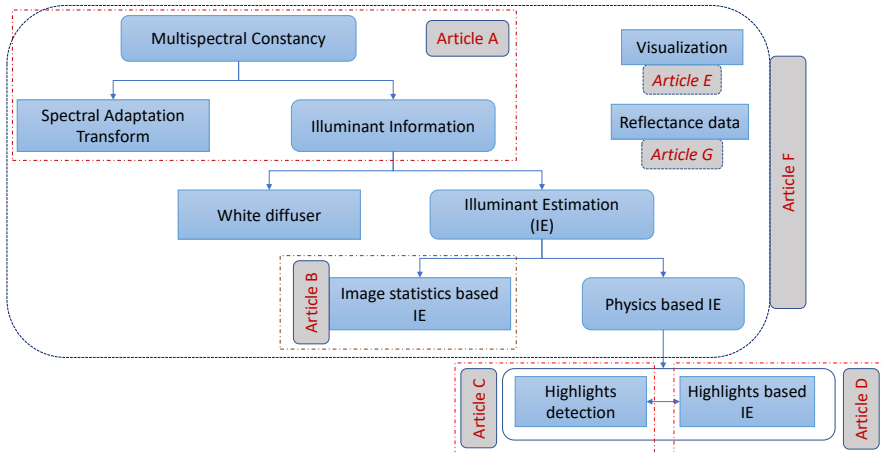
Multispectral Constancy

Article A

Spectral Adaptation Transform

Illuminant Information

Visualization

Article E

Reflectance data

Article G

Article F

White diffuser

Illuminant Estimation (IE)

Article B

Image statistics based IE

Physics based IE

Article C

Highlights detection

Highlights based IE

Article D